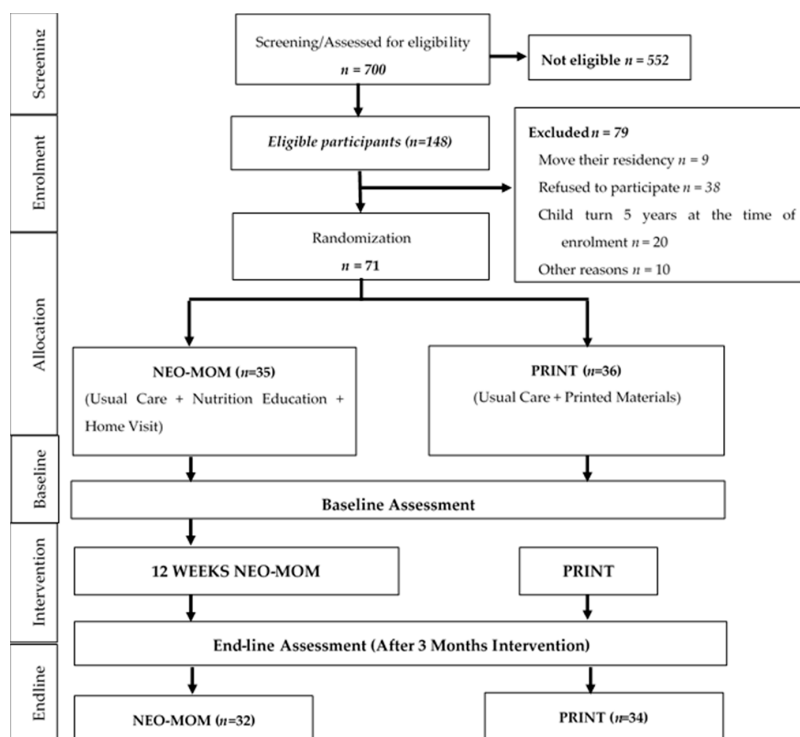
Screening

Screening/Assessed for eligibility
$n = 700$

Not eligible $n = 552$

Enrolment

Eligible participants ($n$=148)

Excluded $n = 79$
Move their residency $n = 9$
Refused to participate $n = 38$
Child turn 5 years at the time of enrolment $n = 20$
Other reasons $n = 10$

Randomization
$n = 71$

Allocation

NEO-MOM ($n$=35)
(Usual Care + Nutrition Education + Home Visit)

PRINT ($n$=36)
(Usual Care + Printed Materials)

Baseline

Baseline Assessment

Intervention

12 WEEKS NEO-MOM

PRINT

End-line Assessment (After 3 Months Intervention)

Endline

NEO-MOM ($n$=32)

PRINT ($n$=34)